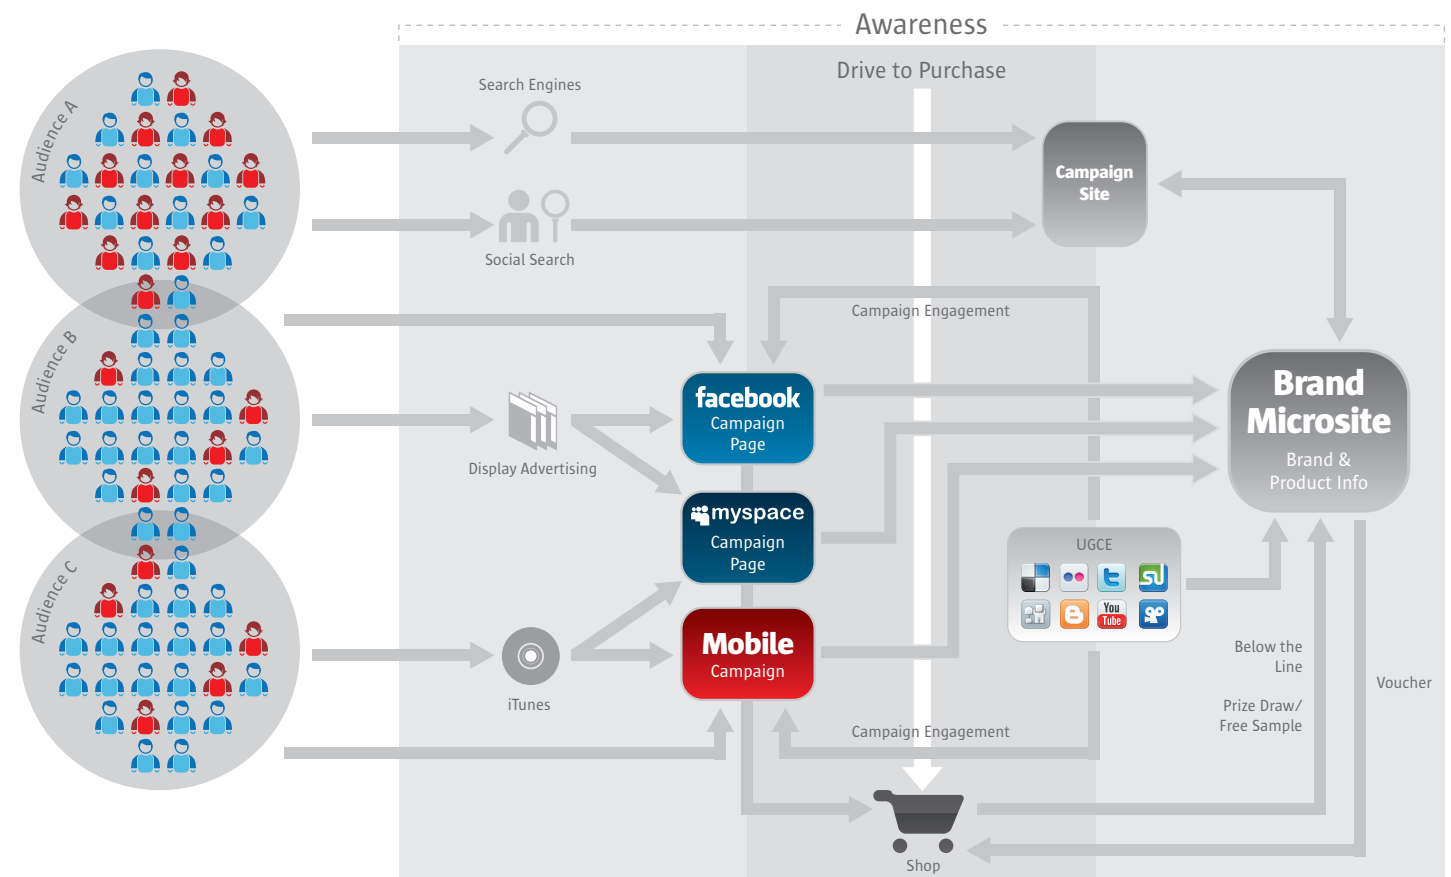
Awareness

Drive to Purchase

Audience A

Audience B

Audience C

Search Engines

Social Search

Display Advertising

iTunes

Campaign Site

Campaign Engagement

facebook
Campaign
Page

myspace
Campaign
Page

Mobile
Campaign

Brand
Microsite
Brand &
Product Info

UGCE

You Tube

Below the Line

Prize Draw/ Free Sample

Voucher

Campaign Engagement

Shop